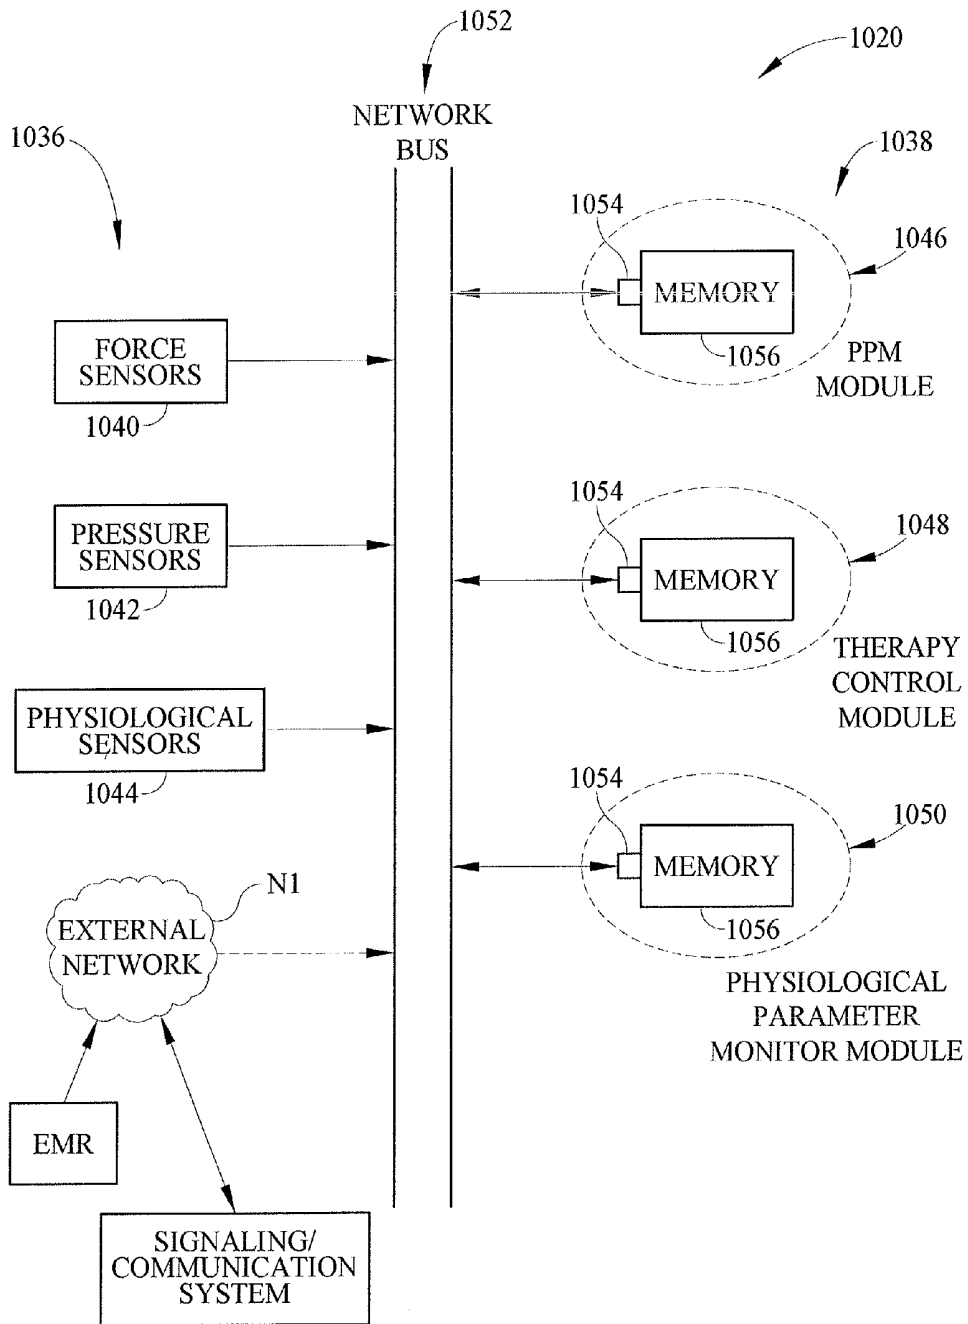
1052

1020

NETWORK BUS

1036

1038

1054

1046

MEMORY

FORCE SENSORS

1056

PPM MODULE

1040

1054

1048

PRESSURE SENSORS

MEMORY

1042

1056

THERAPY CONTROL MODULE

PHYSIOLOGICAL SENSORS

1044

1054

1050

MEMORY

N1

EXTERNAL NETWORK

1056

PHYSIOLOGICAL PARAMETER MONITOR MODULE

EMR

SIGNALING/ COMMUNICATION SYSTEM